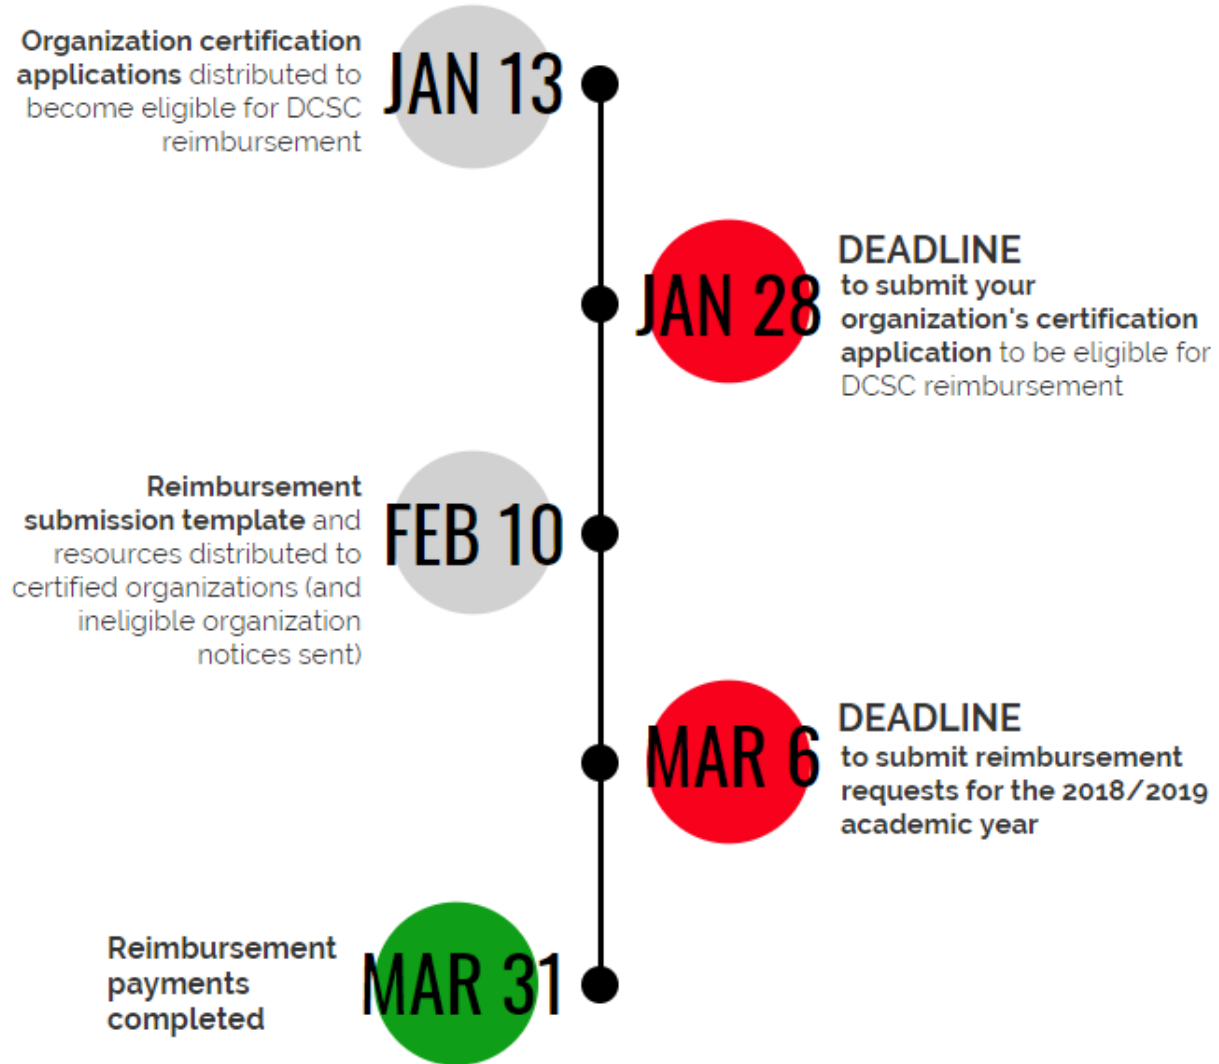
Organization certification applications distributed to become eligible for DCSC reimbursement

JAN 13

JAN 28

DEADLINE
to submit your organization's certification application to be eligible for DCSC reimbursement

Reimbursement submission template and resources distributed to certified organizations (and ineligible organization notices sent)

FEB 10

MAR 6

DEADLINE
to submit reimbursement requests for the 2018/2019 academic year

Reimbursement payments completed

MAR 31